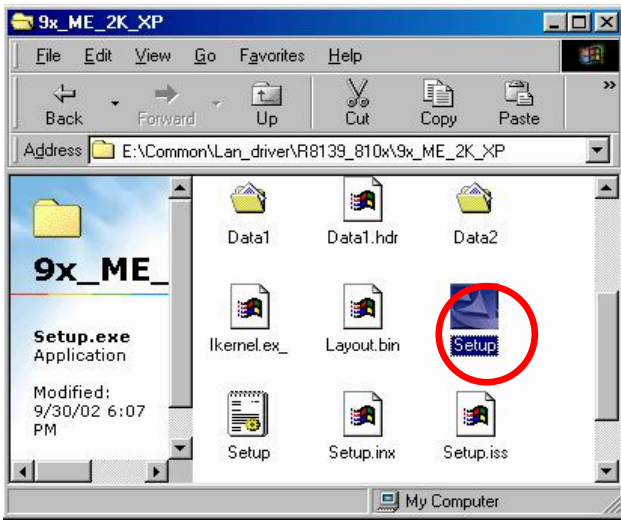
9x_ME_2K_XP

File Edit View Go Favorites Help

Back Forward Up Cut Copy Paste

Address E:\Common\Lan_driver\R8139_810x\9x_ME_2K_XP

9x_ME_

Setup.exe
Application

Modified:
9/30/02 6:07 PM

Data1 Data1.hdr Data2

Ikernel.ex_ Layout.bin Setup

Setup Setup.inx Setup.iss

My Computer